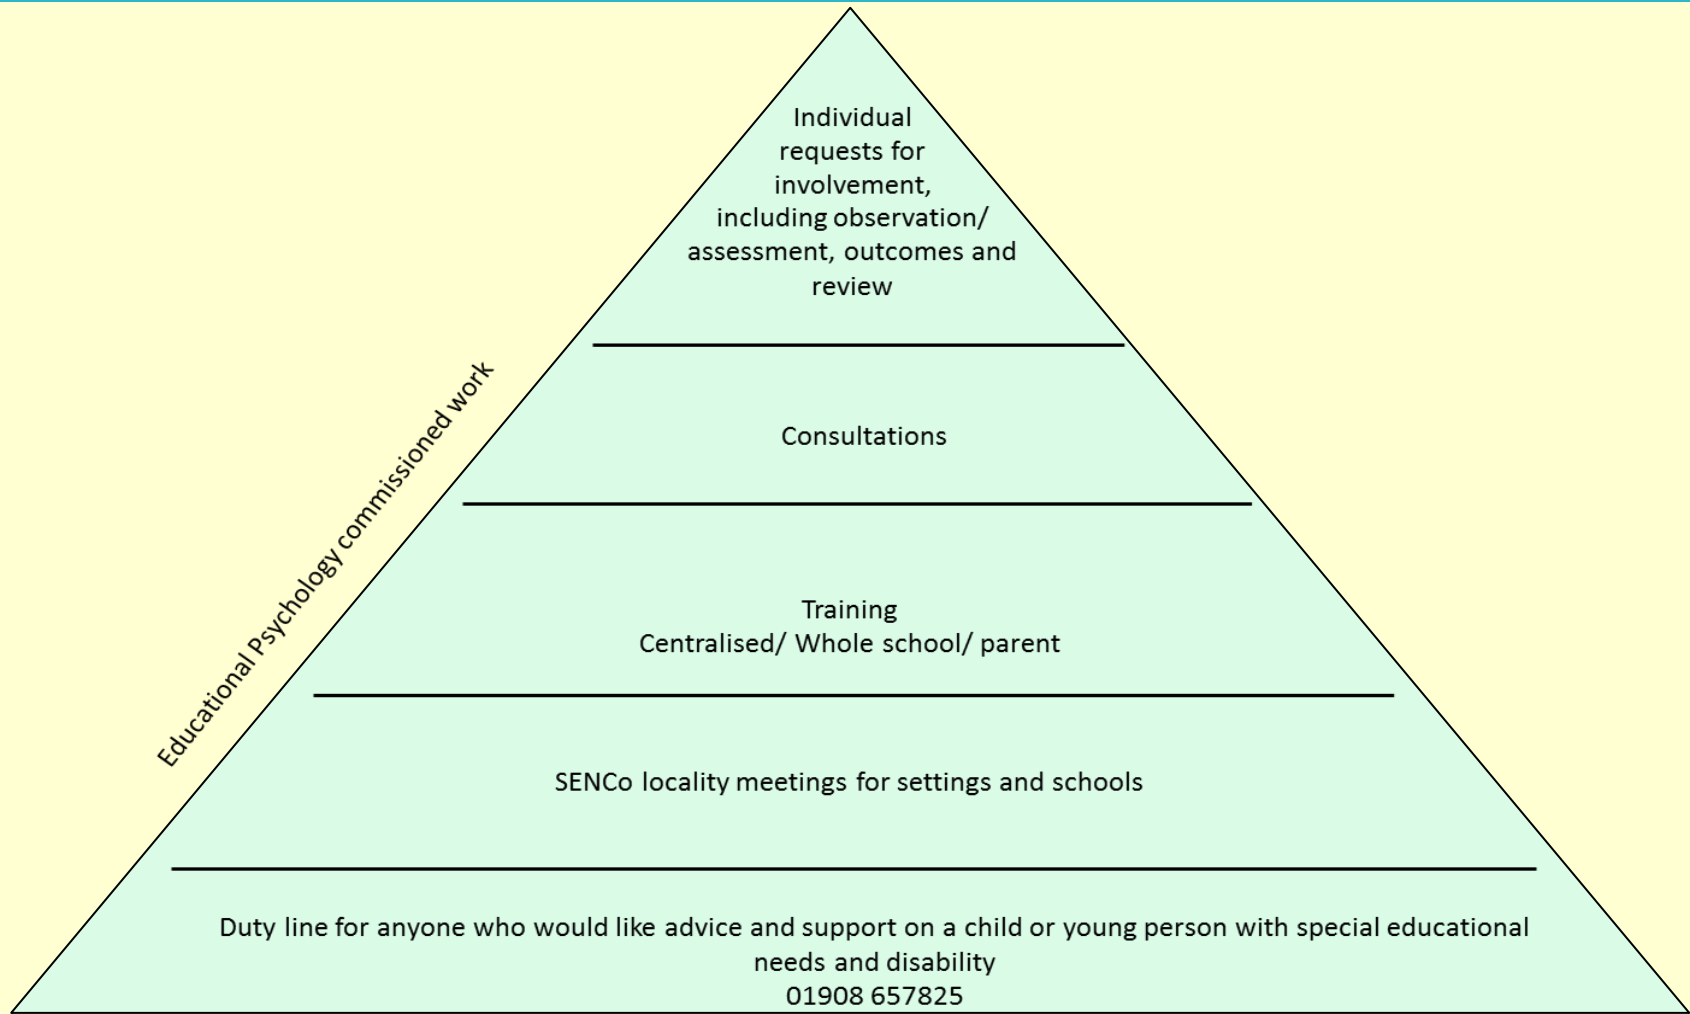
Educational Psychology commissioned work

Individual requests for involvement, including observation/ assessment, outcomes and review

Consultations

Training
Centralised/ Whole school/ parent

SENCo locality meetings for settings and schools

Duty line for anyone who would like advice and support on a child or young person with special educational needs and disability
01908 657825